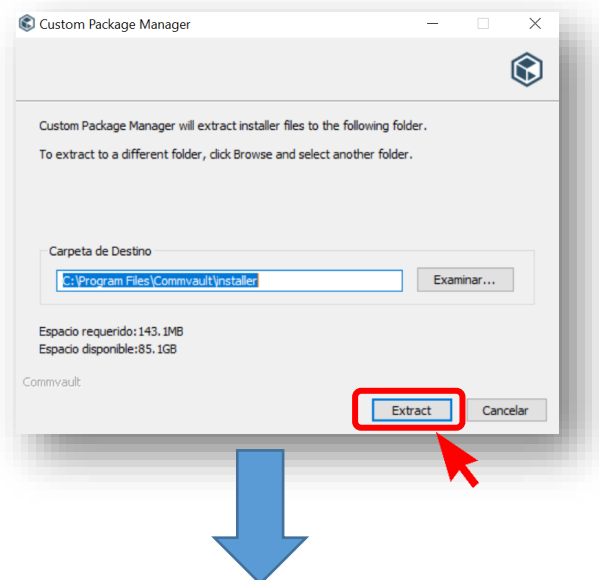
Custom Package Manager

Custom Package Manager will extract installer files to the following folder.

To extract to a different folder, click Browse and select another folder.

Carpeta de Destino

C:\Program Files\Commvault\installer

Examinar...

Espacio requerido:143.1MB
Espacio disponible:85.1GB

Commvault

Extract

Cancelar